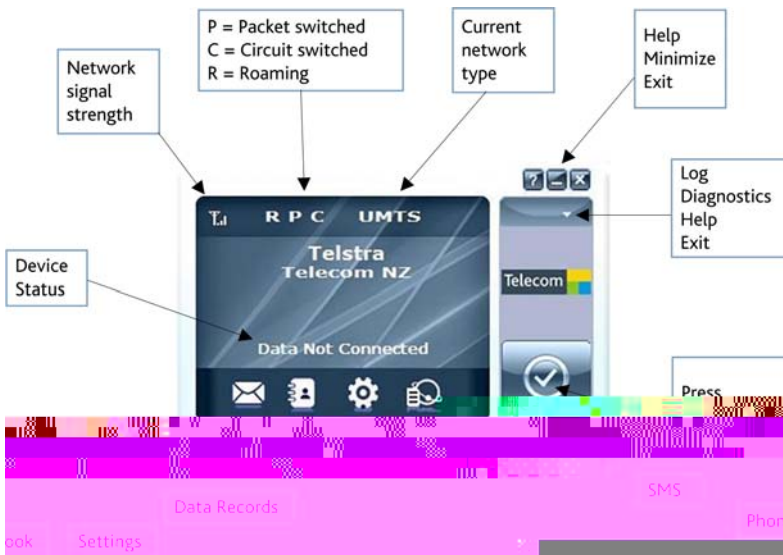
Network signal strength

P = Packet switched
C = Circuit switched
R = Roaming

Current network type

Help
Minimize
Exit

R P C UMTS

Telstra
Telecom NZ

Log
Diagnostics
Help
Exit

Telecom

Device Status

Data Not Connected

Press

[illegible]

Data Records

SMS

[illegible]ook

Settings

Phon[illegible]